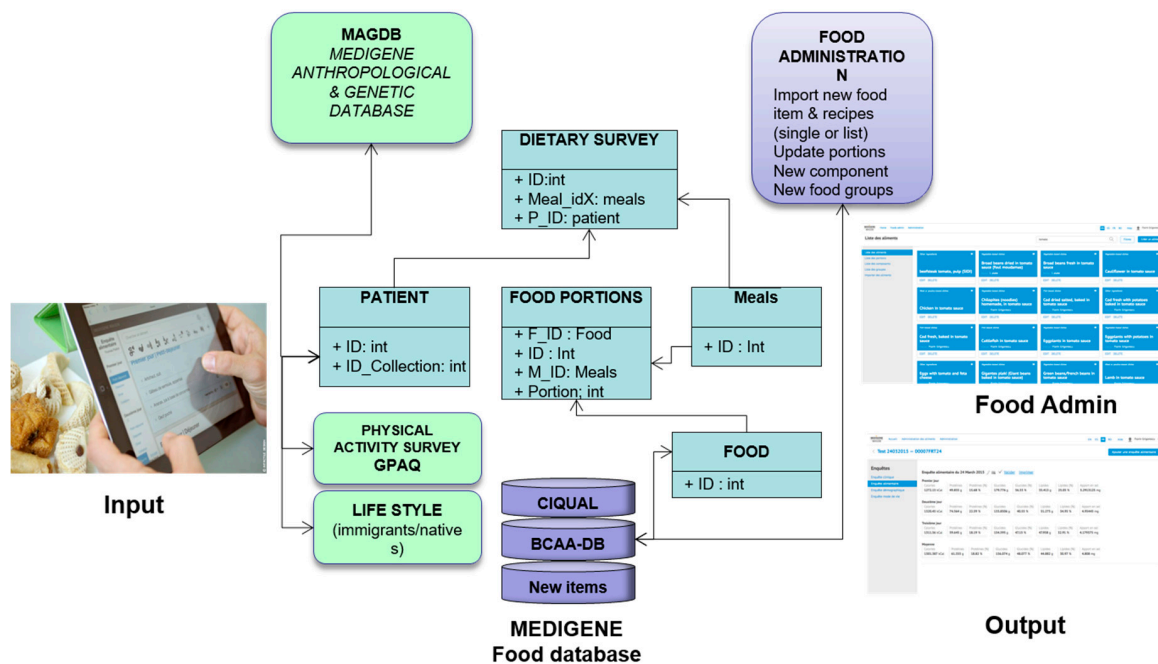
MAGDB
MEDIGENE ANTHROPOLOGICAL & GENETIC DATABASE

FOOD ADMINISTRATIO N
Import new food item & recipes (single or list)
Update portions
New component
New food groups

DIETARY SURVEY
+ ID:int
+ Meal_idX: meals
+ P_ID: patient

PATIENT
+ ID: int
+ ID_Collection: int

FOOD PORTIONS
+ F_ID : Food
+ ID : Int
+ M_ID: Meals
+ Portion; int

Meals
+ ID : Int

PHYSICAL ACTIVITY SURVEY GPAQ

LIFE STYLE (immigrants/native s)

FOOD
+ ID : int

CIQUAL
BCAA-DB
New items

MEDIGENE Food database

Input

Food Admin

Output

Liste des aliments

Beefsteak tomato, pulp (KIEF)
Broad beans dried in tomato sauce (Foul mouddamas)
Broad beans fresh in tomato sauce
Cauliflower in tomato sauce
Chicken in tomato sauce
Chilopites (noodles) homemade, in tomato sauce
Cod dried salted, baked in tomato sauce
Cod fresh with potatoes baked in tomato sauce
Cod fresh, baked in tomato sauce
Cuttlefish in tomato sauce
Eggplants in tomato sauce
Eggplants with potatoes in tomato sauce
Eggs with tomato and feta cheese
Gigantes plaki (Giant beans baked in tomato sauce)
Green beans/French beans in tomato sauce
Lamb in tomato sauce

Test 24032013 — 0000799724
Enquêtes
Enquête alimentaire du 24 March 2013
Premier jour
Deuxième jour
Troisième jour
Moyenne
Ajouter une enquête alimentaire